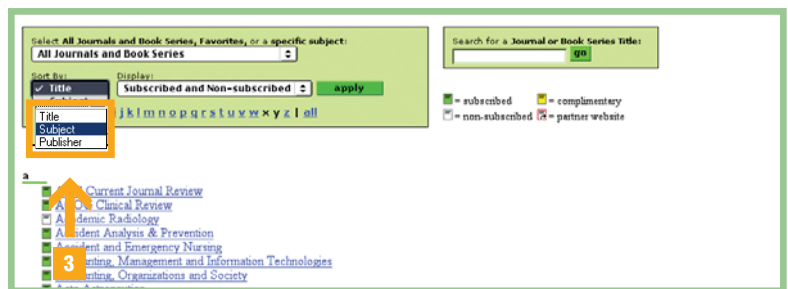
Select All Journals and Book Series, Favorites, or a specific subject:
All Journals and Book Series

Sort By:
✓ Title

Display:
Subscribed and Non-subscribed
apply

Title
Subject
Publisher

j k l m n o p q r s t u v w x y z | all

Search for a Journal or Book Series Title:
go

= subscribed
= complimentary
= non-subscribed
= partner website

a

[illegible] Current Journal Review
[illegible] Clinical Review
Academic Radiology
Accident Analysis & Prevention
Accident and Emergency Nursing
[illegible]nting, Management and Information Technologies
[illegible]nting, Organizations and Society
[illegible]

3